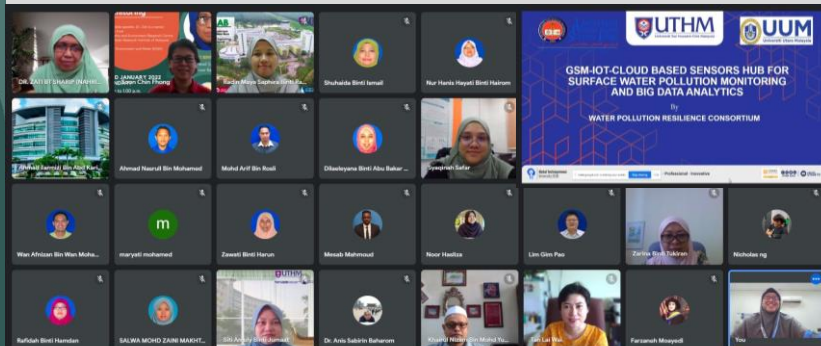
DR. ZAITUL ZAHIRA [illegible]
D JANUARY 2022
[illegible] Chin Fhong
Radin Maya Saphira Binti Ra...
Shuhaida Binti Ismail
Nur Hanis Hayati Binti Hairom
UTHM
UUM
GSM-IOT-CLOUD BASED SENSORS HUB FOR SURFACE WATER POLLUTION MONITORING AND BIG DATA ANALYTICS
By
WATER POLLUTION RESILIENCE CONSORTIUM
Professional · Innovative
Ahmad Jamsuri Bin Abd Kari...
Ahmad Nasrull Bin Mohamed
Mohd Arif Bin Rosli
Dilaeleyana Binti Abu Bakar ...
Syaqirah Safar
Wan Afnizan Bin Wan Moha...
m
maryati mohamed
Zawati Binti Harun
Mesab Mahmoud
Noor Haziza
Lim Gim Pao
Zarina Binti Tukiran
Nicholas ng
Rafidah Binti Hamdan
SALWA MOHD ZAINI MAKHT...
Siti Aniza Binti Jumadi
UTHM
Dr. Anis Sabirin Baharom
Khairul Nizam Bin Mohd Yu...
Tan Lai Wai
Farzaneh Moayedi
You